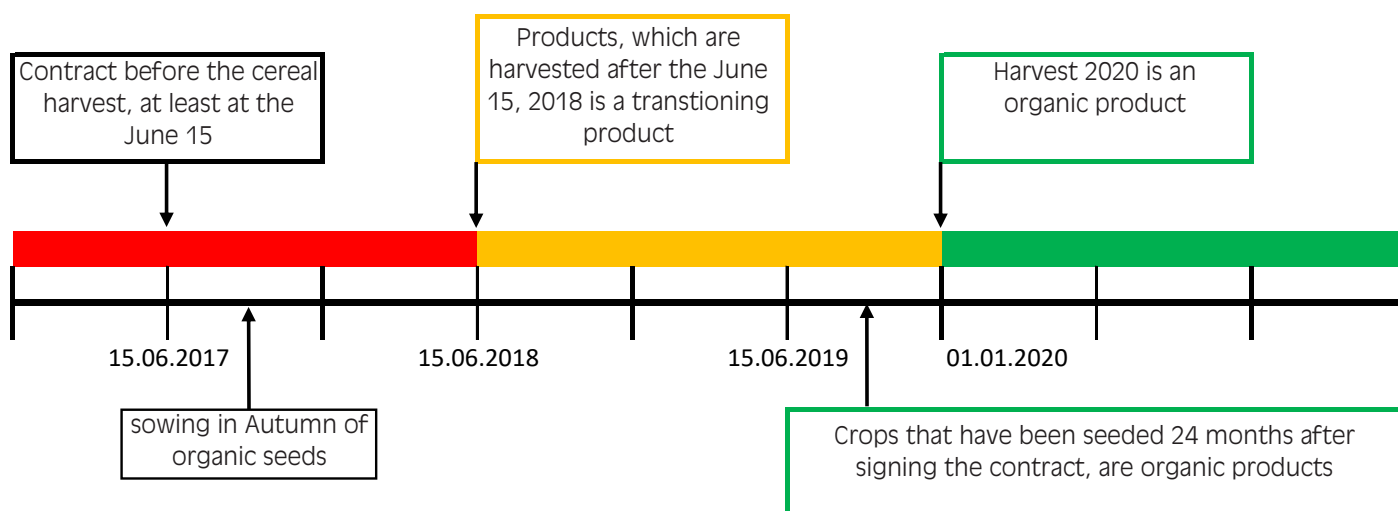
Contract before the cereal harvest, at least at the June 15

Products, which are harvested after the June 15, 2018 is a transtioning product

Harvest 2020 is an organic product

15.06.2017

15.06.2018

15.06.2019

01.01.2020

sowing in Autumn of organic seeds

Crops that have been seeded 24 months after signing the contract, are organic products